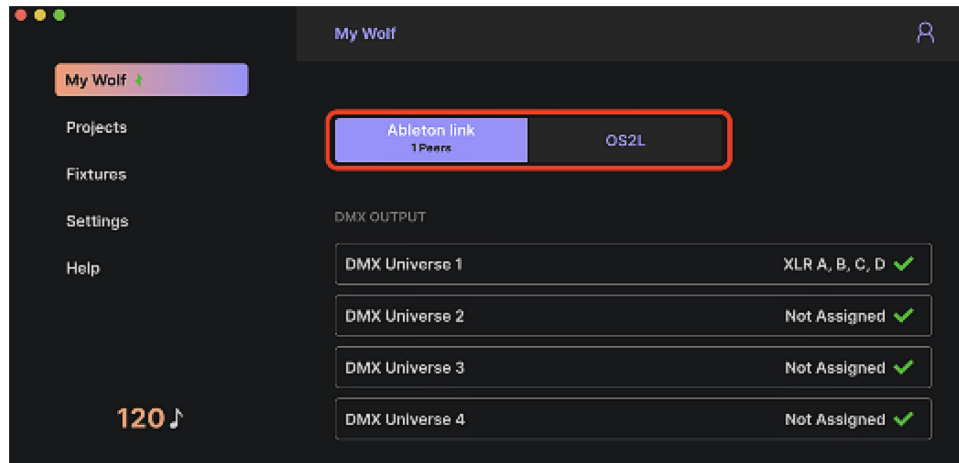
My Wolf

My Wolf

Projects

Fixtures

Settings

Help

120 ♪

Ableton link
1 Peers

OS2L

DMX OUTPUT

| DMX Universe 1 | XLR A, B, C, D ✓ |
|---|---|
| DMX Universe 2 | Not Assigned ✓ |
| DMX Universe 3 | Not Assigned ✓ |
| DMX Universe 4 | Not Assigned ✓ |